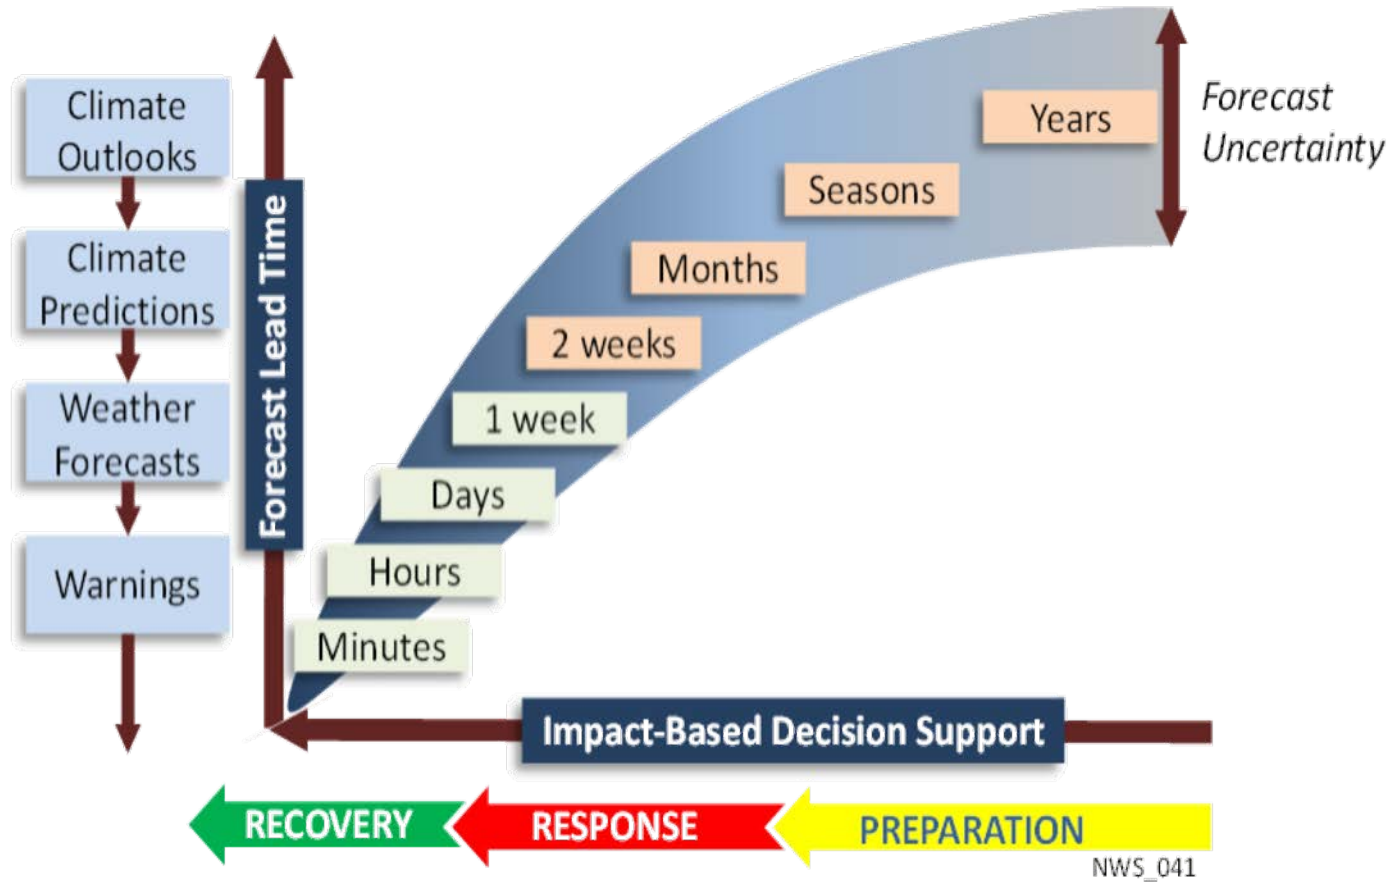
Climate Outlooks

Climate Predictions

Weather Forecasts

Warnings

Forecast Lead Time

Years

Seasons

Months

2 weeks

1 week

Days

Hours

Minutes

Forecast Uncertainty

Impact-Based Decision Support

RECOVERY

RESPONSE

PREPARATION

NWS_041